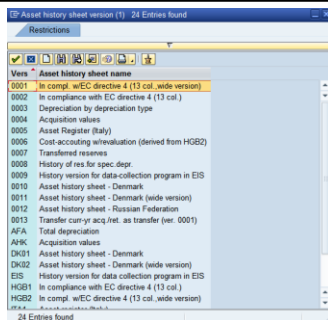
Asset history sheet version (1) 24 Entries found

Restrictions

| Vers | Asset history sheet name |
|---|---|
| 0001 | In compl. w/EC directive 4 (13 col.,wide version) |
| 0002 | In compliance with EC directive 4 (13 col.) |
| 0003 | Depreciation by depreciation type |
| 0004 | Acquisition values |
| 0005 | Asset Register (Italy) |
| 0006 | Cost-accouting w/revaluation (derived from HGB2) |
| 0007 | Transfered reserves |
| 0008 | History of res.for spec.depr. |
| 0009 | History version for data-collection program in EIS |
| 0010 | Asset history sheet - Denmark |
| 0011 | Asset history sheet - Denmark (wide version) |
| 0012 | Asset history sheet - Russian Federation |
| 0013 | Transfer curr-yr acq./ret. as transfer (ver. 0001) |
| AFA | Total depreciation |
| AHK | Acquisition values |
| DK01 | Asset history sheet - Denmark |
| DK02 | Asset history sheet - Denmark (wide version) |
| EIS | History version for data collection program in EIS |
| HGB1 | In compliance with EC directive 4 (13 col.) |
| HGB2 | In compl. w/EC directive 4 (13 col.,wide version) |

24 Entries found